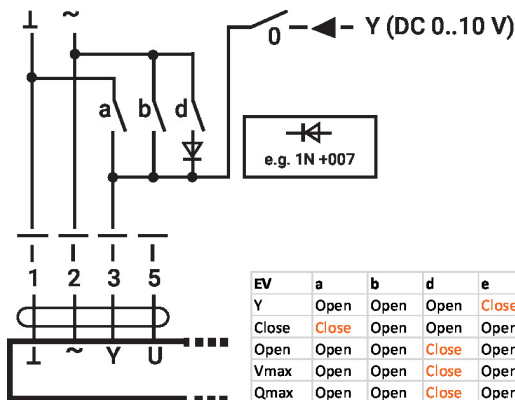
⊥ ~

0 Y (DC 0..10 V)

a b d

e.g. 1N +007

1 2 3 5

⊥ ~ Y U

| EV | a | b | d | e |
|---|---|---|---|---|
| Y | Open | Open | Open | Close |
| Close | Close | Open | Open | Open |
| Open | Open | Open | Close | Open |
| Vmax | Open | Open | Close | Open |
| Qmax | Open | Open | Close | Open |